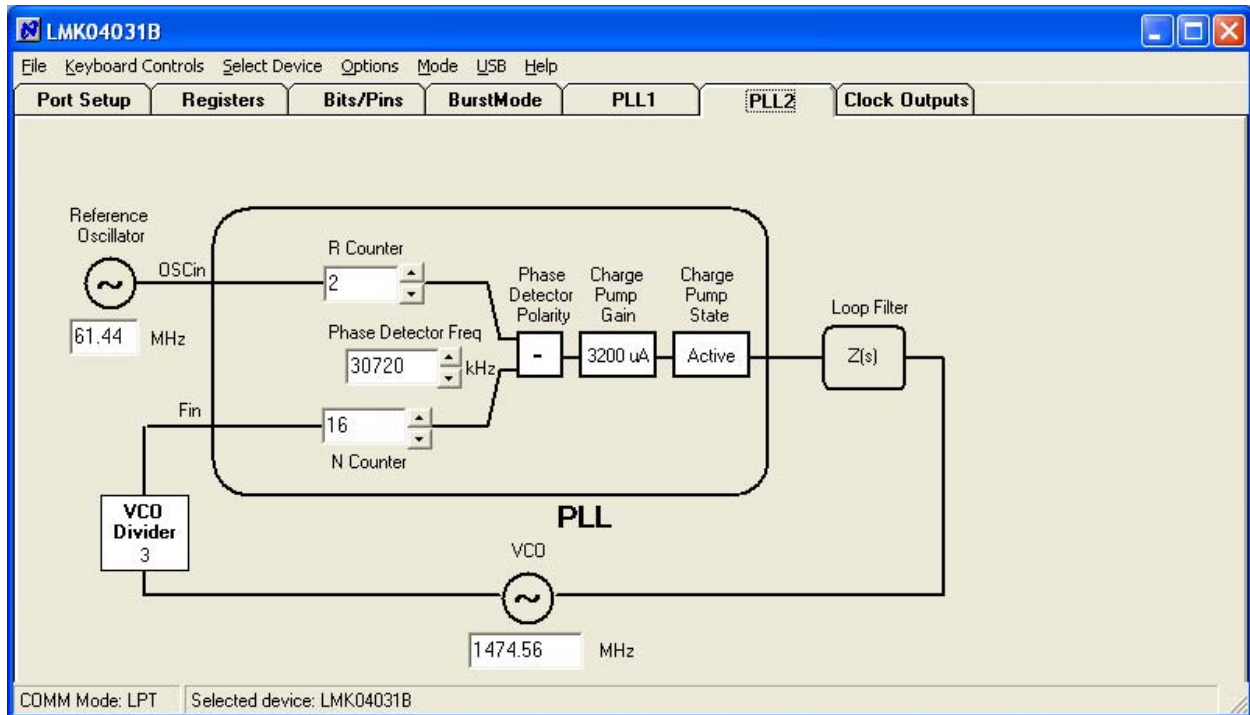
LMK04031B

File Keyboard Controls Select Device Options Mode USB Help

Port Setup | Registers | Bits/Pins | BurstMode | PLL1 | PLL2 | Clock Outputs

Reference Oscillator

OSCin

61.44 MHz

R Counter

2

Phase Detector Freq

30720 kHz

Fin

16

N Counter

Phase Detector Polarity

-

Charge Pump Gain

3200 uA

Charge Pump State

Active

Loop Filter

Z(s)

PLL

VCO Divider
3

VCO

1474.56 MHz

COMM Mode: LPT | Selected device: LMK04031B